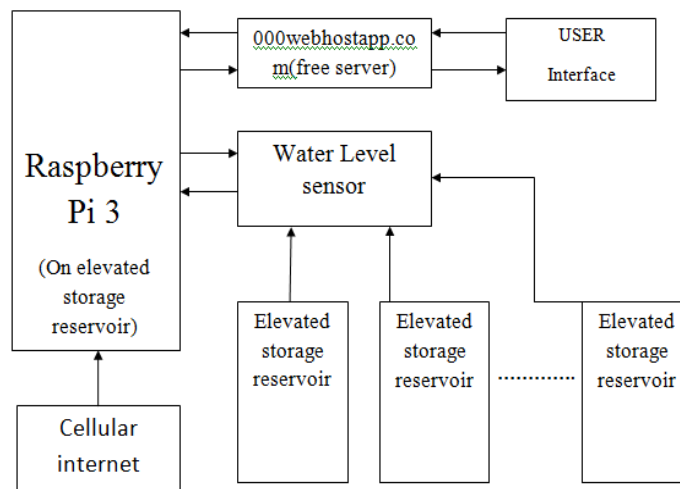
Raspberry Pi 3

(On elevated storage reservoir)

000webhostapp.com(free server)

USER Interface

Water Level sensor

Elevated storage reservoir

Elevated storage reservoir

............

Elevated storage reservoir

Cellular internet